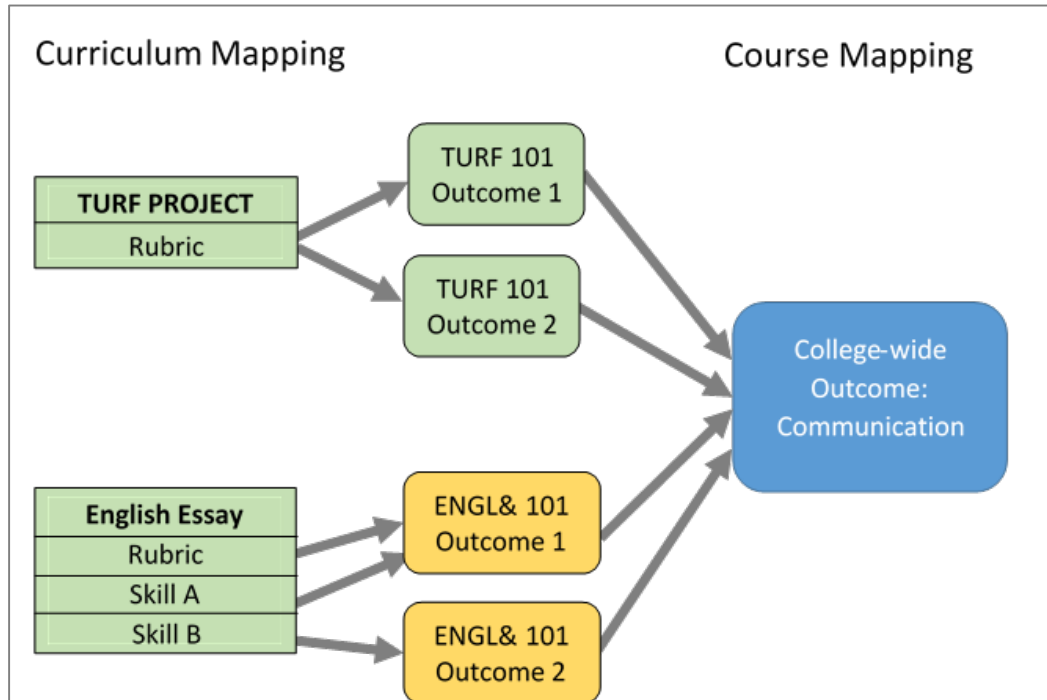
Curriculum Mapping

Course Mapping

| TURF PROJECT |
|---|
| Rubric |

TURF 101 Outcome 1

TURF 101 Outcome 2

College-wide Outcome: Communication

| English Essay |
|---|
| Rubric |
| Skill A |
| Skill B |

ENGL& 101 Outcome 1

ENGL& 101 Outcome 2